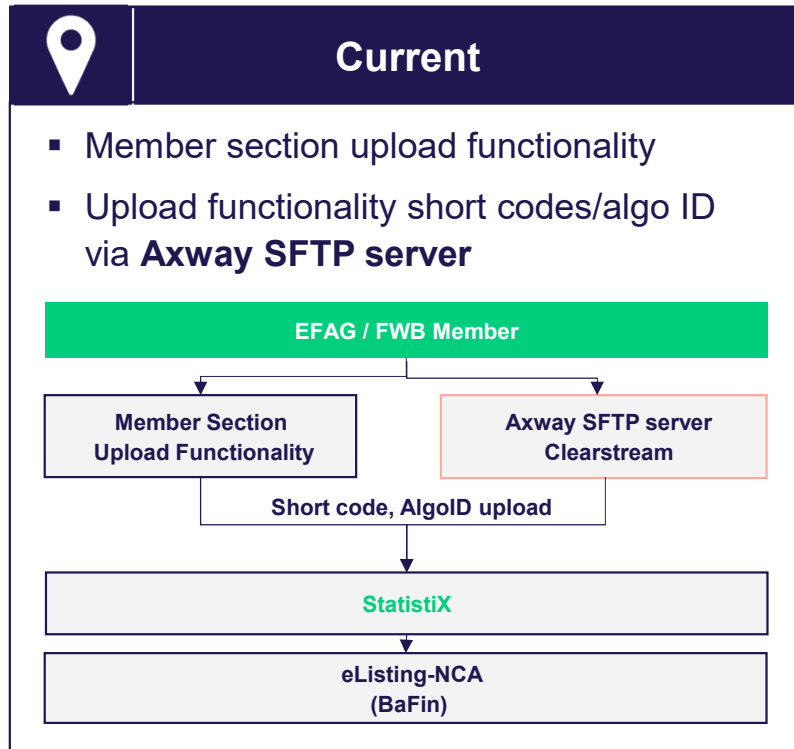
Current

- Member section upload functionality
- Upload functionality short codes/algo ID via **Axway SFTP server**

EFAG / FWB Member

Member Section Upload Functionality

Axway SFTP server Clearstream

Short code, AlgoID upload

StatistiX

eListing-NCA (BaFin)